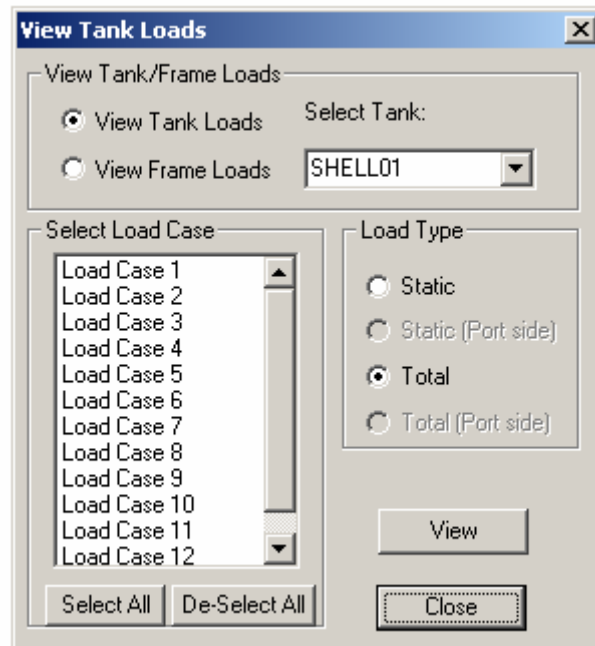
View Tank Loads

X

View Tank/Frame Loads

View Tank Loads

View Frame Loads

Select Tank:

SHELL01

Select Load Case

Load Case 1
Load Case 2
Load Case 3
Load Case 4
Load Case 5
Load Case 6
Load Case 7
Load Case 8
Load Case 9
Load Case 10
Load Case 11
Load Case 12

Select All

De-Select All

Load Type

Static

Static (Port side)

Total

Total (Port side)

View

Close